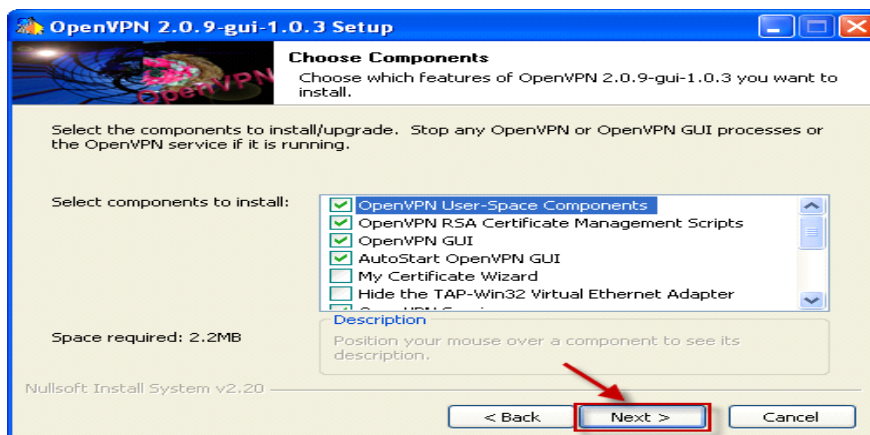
OpenVPN 2.0.9-gui-1.0.3 Setup

OpenVPN

Choose Components

Choose which features of OpenVPN 2.0.9-gui-1.0.3 you want to install.

Select the components to install/upgrade. Stop any OpenVPN or OpenVPN GUI processes or the OpenVPN service if it is running.

Select components to install:

OpenVPN User-Space Components
OpenVPN RSA Certificate Management Scripts
OpenVPN GUI
AutoStart OpenVPN GUI
My Certificate Wizard
Hide the TAP-Win32 Virtual Ethernet Adapter
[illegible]

Space required: 2.2MB

Description

Position your mouse over a component to see its description.

Nullsoft Install System v2.20

< Back

Next >

Cancel